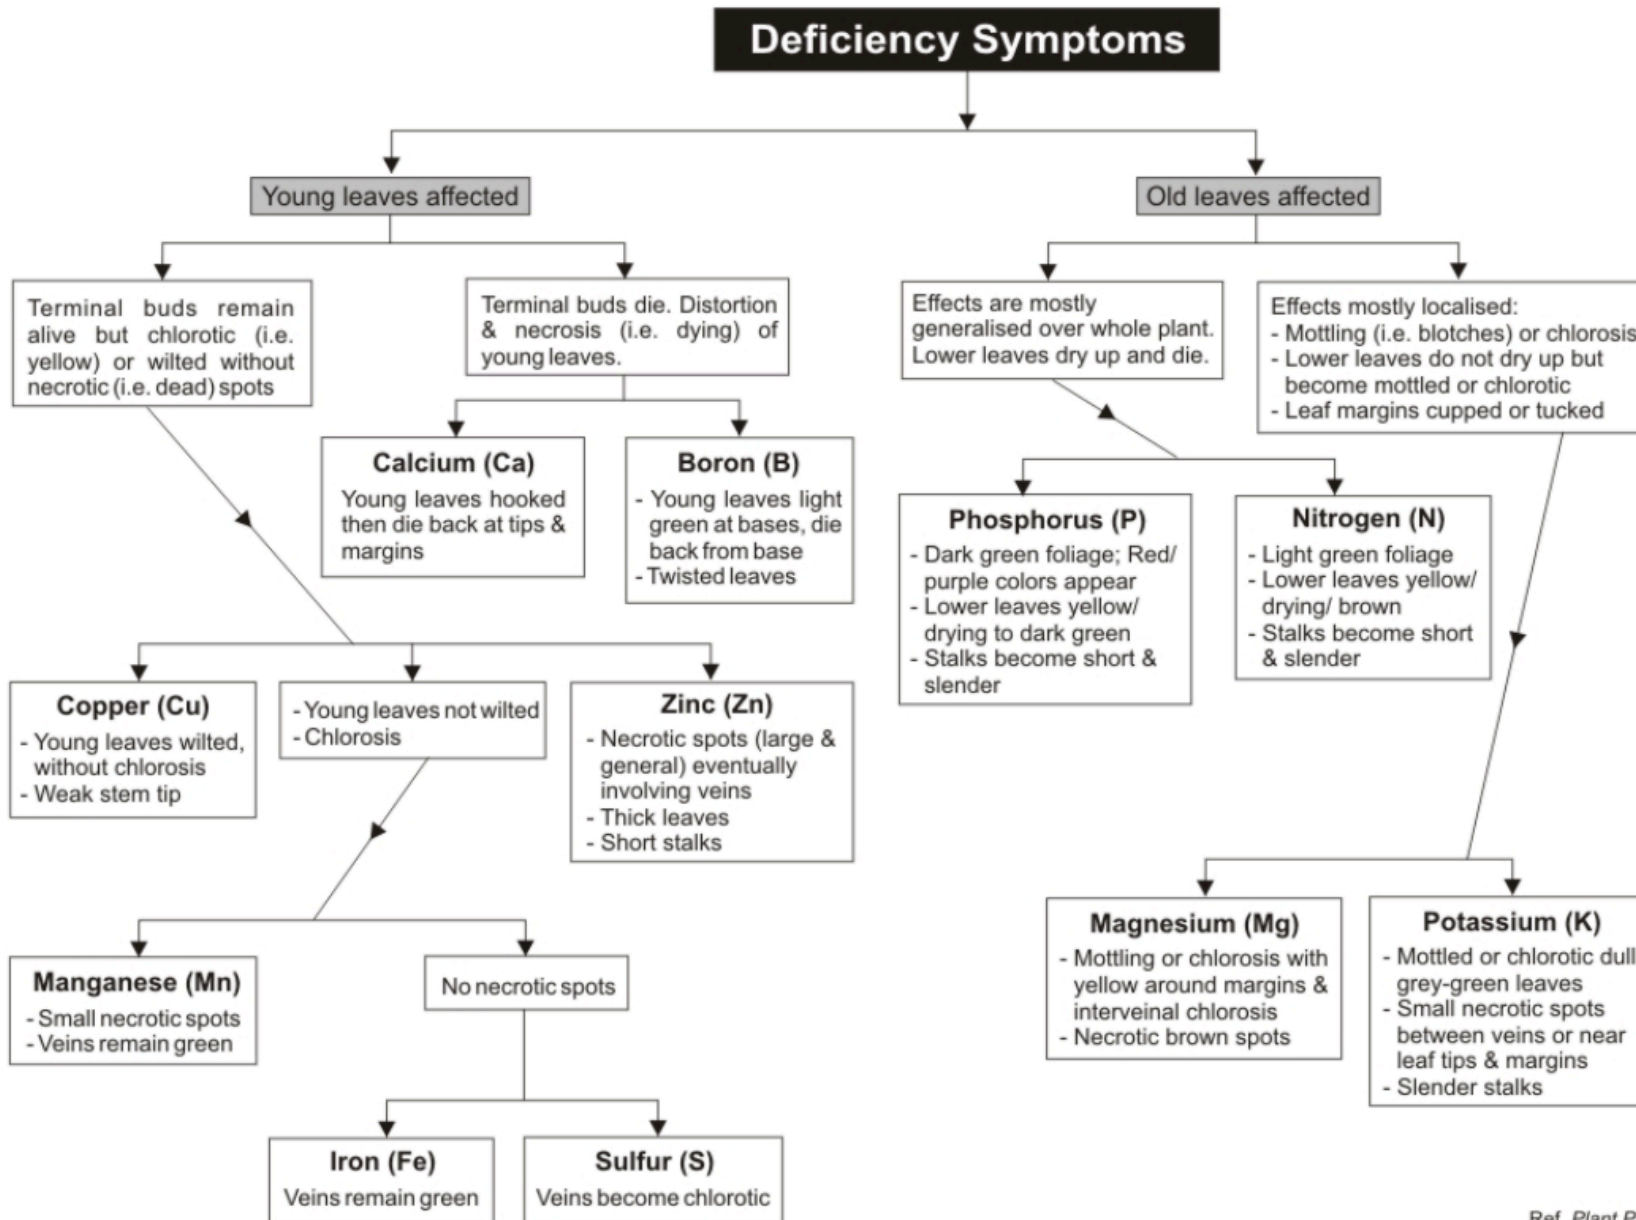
Deficiency Symptoms

Young leaves affected

Old leaves affected

Terminal buds remain alive but chlorotic (i.e. yellow) or wilted without necrotic (i.e. dead) spots

Terminal buds die. Distortion & necrosis (i.e. dying) of young leaves.

Calcium (Ca)
Young leaves hooked then die back at tips & margins

Boron (B)
- Young leaves light green at bases, die back from base
- Twisted leaves

Copper (Cu)
- Young leaves wilted, without chlorosis
- Weak stem tip

- Young leaves not wilted
- Chlorosis

Zinc (Zn)
- Necrotic spots (large & general) eventually involving veins
- Thick leaves
- Short stalks

Manganese (Mn)
- Small necrotic spots
- Veins remain green

No necrotic spots

Iron (Fe)
Veins remain green

Sulfur (S)
Veins become chlorotic

Effects are mostly generalised over whole plant. Lower leaves dry up and die.

Effects mostly localised:
- Mottling (i.e. blotches) or chlorosis
- Lower leaves do not dry up but become mottled or chlorotic
- Leaf margins cupped or tucked

Phosphorus (P)
- Dark green foliage; Red/ purple colors appear
- Lower leaves yellow/ drying to dark green
- Stalks become short & slender

Nitrogen (N)
- Light green foliage
- Lower leaves yellow/ drying/ brown
- Stalks become short & slender

Magnesium (Mg)
- Mottling or chlorosis with yellow around margins & interveinal chlorosis
- Necrotic brown spots

Potassium (K)
- Mottled or chlorotic dull grey-green leaves
- Small necrotic spots between veins or near leaf tips & margins
- Slender stalks

Ref. Plant P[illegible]